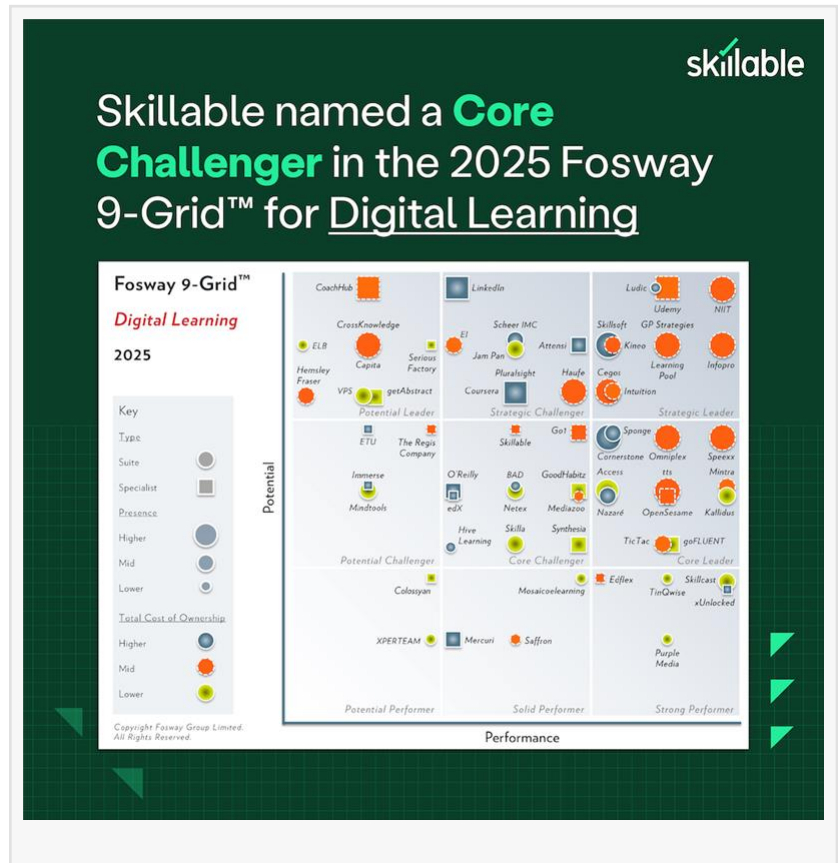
skillable

Skillable named a Core Challenger in the 2025 Fosway 9-Grid™ for Digital Learning

Fosway 9-Grid™

Digital Learning

2025

Key

Type

Suite

Specialist

Presence

Higher

Mid

Lower

Total Cost of Ownership

Higher

Mid

Lower

Copyright Fosway Group Limited. All Rights Reserved.

Potential

Performance

CoachHub
CrossKnowledge
ELB
Capita
Serious Factory
Hemsley Fraser
VPS
getAbstract
Potential Leader

LinkedIn
Scheer IMC
EI
Jam Pan
Attensi
Pluralsight
Haufe
Coursera
Strategic Challenger

Ludic
Udemy
NIIT
Skillsoft
GP Strategies
Kineo
Cegos
Learning Pool
Infopro
Intuition
Strategic Leader

ETU
The Regis Company
Immerse
Mindtools
Potential Challenger

Skillable
Go1
O'Reilly
BAD
GoodHabitz
edX
Netex
Mediazoo
Hive Learning
Skilla
Synthesia
Core Challenger

Sponge
Cornerstone
Omniplex
Speexx
Access
tts
Mintra
Nazaré
OpenSesame
Kallidus
TicTac
goFLUENT
Core Leader

Colossyan
XPERTEAM
Potential Performer

Mosaicoelearning
Mercuri
Saffron
Solid Performer

Edflex
Skillcast
TinQwise
xUnlocked
Purple Media
Strong Performer